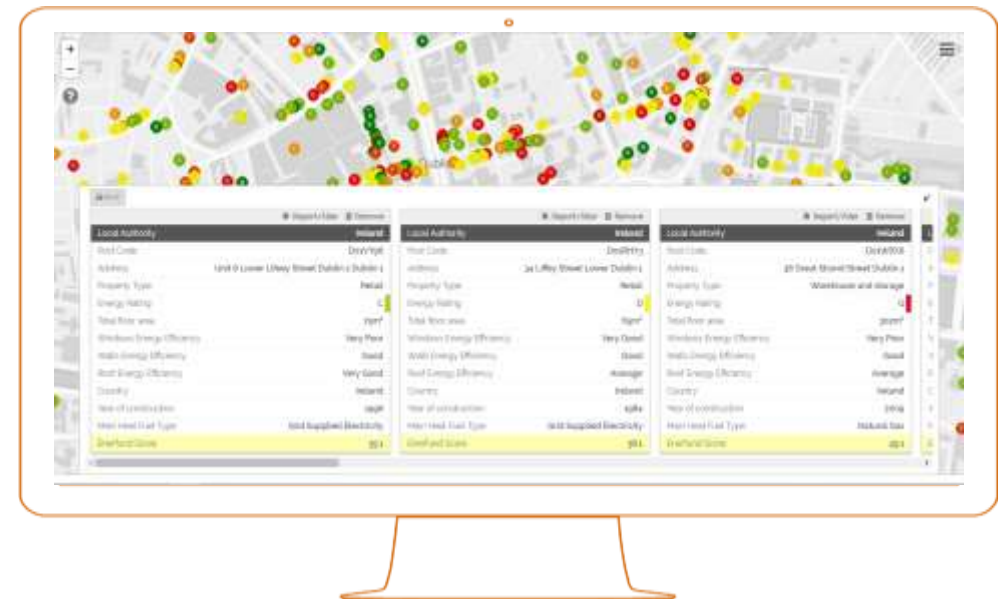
+
−
?

Report/Fav Remove

| Local Authority | Ireland |
|---|---|
| Post Code | Dublin1 |
| Address | Unit 0 Lower Liffey Street Dublin 1 |
| Property Type | Retail |
| Energy Rating | C |
| Total floor area | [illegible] |
| Windows Energy Efficiency | Very Poor |
| Walls Energy Efficiency | Good |
| Roof Energy Efficiency | Very Good |
| Country | Ireland |
| Year of construction | 1996 |
| Main Heat Fuel Type | Grid Supplied Electricity |
| EnerFund Score | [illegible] |

Report/Fav Remove

| Local Authority | Ireland |
|---|---|
| Post Code | Dublin1 |
| Address | 34 Liffey Street Lower Dublin 1 |
| Property Type | Retail |
| Energy Rating | D |
| Total floor area | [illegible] |
| Windows Energy Efficiency | Very Good |
| Walls Energy Efficiency | Good |
| Roof Energy Efficiency | Average |
| Country | Ireland |
| Year of construction | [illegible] |
| Main Heat Fuel Type | Grid Supplied Electricity |
| EnerFund Score | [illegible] |

Report/Fav Remove

| Local Authority | Ireland |
|---|---|
| Post Code | Dublin1 |
| Address | 38 Great Strand Street Dublin 1 |
| Property Type | Warehouse and storage |
| Energy Rating | G |
| Total floor area | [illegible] |
| Windows Energy Efficiency | Very Poor |
| Walls Energy Efficiency | Good |
| Roof Energy Efficiency | Average |
| Country | Ireland |
| Year of construction | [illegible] |
| Main Heat Fuel Type | Natural Gas |
| EnerFund Score | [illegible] |